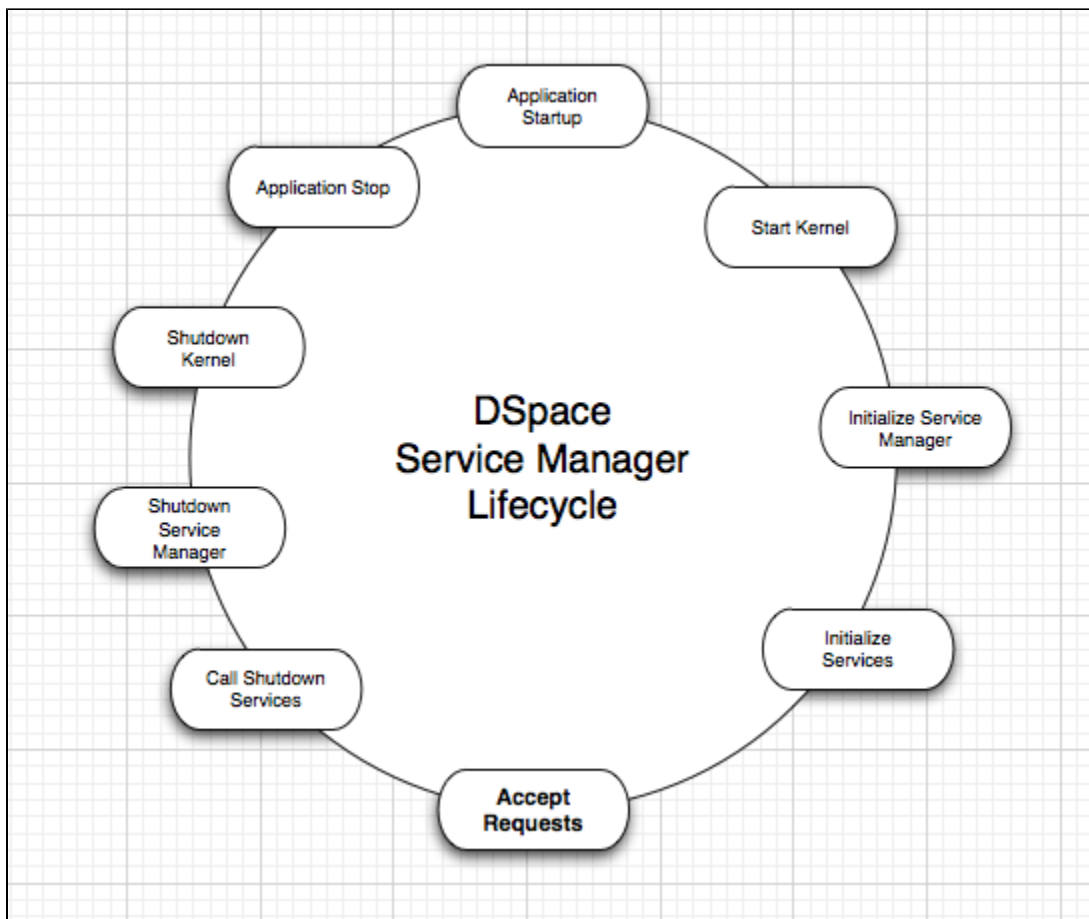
Application Startup

Start Kernel

Initialize Service Manager

Initialize Services

Accept Requests

Call Shutdown Services

Shutdown Service Manager

Shutdown Kernel

Application Stop

DSpace Service Manager Lifecycle